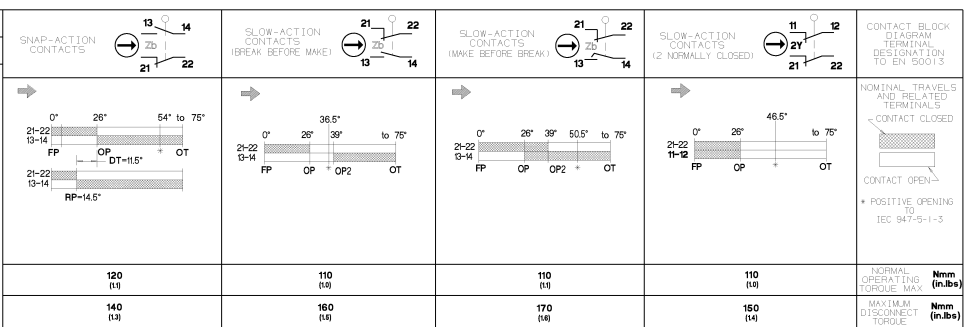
| SNAP-ACTION CONTACTS 13 14 Zb 21 22 | SLOW-ACTION CONTACTS (BREAK BEFORE MAKE) 21 22 Zb 13 14 | SLOW-ACTION CONTACTS (MAKE BEFORE BREAK) 21 22 Zb 13 14 | SLOW-ACTION CONTACTS (2 NORMALLY CLOSED) 11 12 2Y 21 22 | CONTACT BLOCK DIAGRAM TERMINAL DESIGNATION TO EN 50013 |
|---|---|---|---|---|
| 0° 26° 54° to 75° 21-22 13-14 FP OP DT=11.5° OT 21-22 13-14 RP=14.5° | 36.5° 0° 26° 39° to 75° 21-22 13-14 FP OP OP2 OT | 0° 26° 39° 50.5° to 75° 21-22 13-14 FP OP OP2 OT | 46.5° 0° 26° to 75° 21-22 11-12 FP OP OT | NOMINAL TRAVELS AND RELATED TERMINALS CONTACT CLOSED CONTACT OPEN * POSITIVE OPENING TO IEC 947-5-1-3 |
| 120 (1.1) | 110 (1.0) | 110 (1.1) | 110 (1.0) | NORMAL OPERATING TORQUE MAX Nmm (in.lbs) |
| 140 (1.3) | 160 (1.5) | 170 (1.6) | 150 (1.4) | MAXIMUM DISCONNECT TORQUE Nmm (in.lbs) |